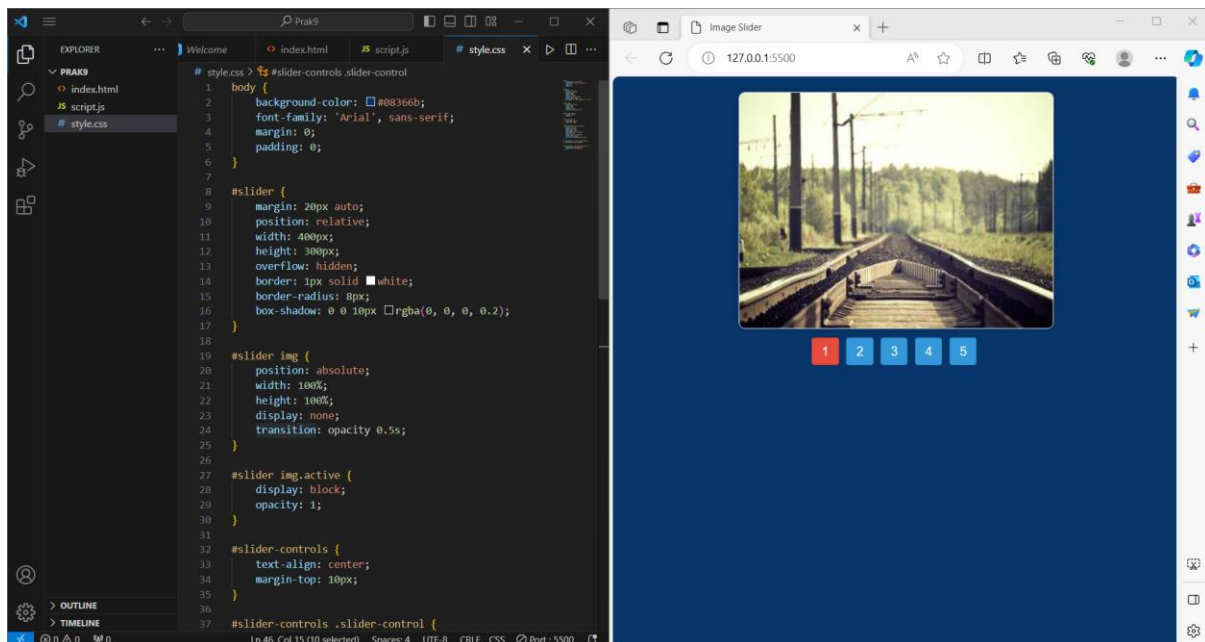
Prak9

EXPLORER
PRAK9
index.html
script.js
style.css

Welcome
index.html
script.js
style.css

style.css > #slider-controls .slider-control

1 body {
2 background-color: #08366b;
3 font-family: 'Arial', sans-serif;
4 margin: 0;
5 padding: 0;
6 }
7
8 #slider {
9 margin: 20px auto;
10 position: relative;
11 width: 400px;
12 height: 300px;
13 overflow: hidden;
14 border: 1px solid white;
15 border-radius: 8px;
16 box-shadow: 0 0 10px rgba(0, 0, 0, 0.2);
17 }
18
19 #slider img {
20 position: absolute;
21 width: 100%;
22 height: 100%;
23 display: none;
24 transition: opacity 0.5s;
25 }
26
27 #slider img.active {
28 display: block;
29 opacity: 1;
30 }
31
32 #slider-controls {
33 text-align: center;
34 margin-top: 10px;
35 }
36
37 #slider-controls .slider-control {

OUTLINE
TIMELINE

0 0 0
Ln 46, Col 15 (10 selected) Spaces: 4 UTF-8 CRLF CSS Port : 5500

Image Slider
127.0.0.1:5500

1 2 3 4 5